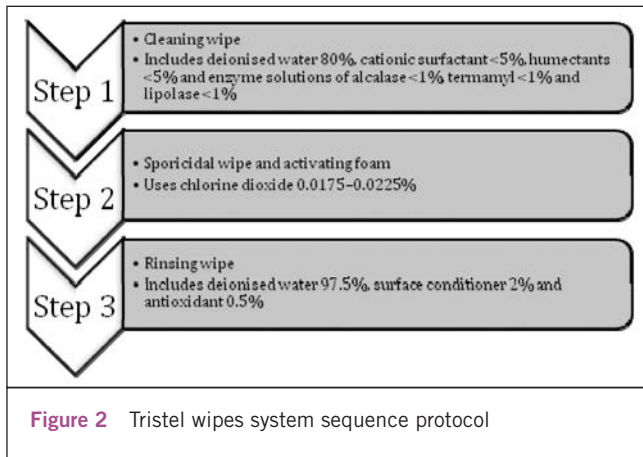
Step 1

• Cleaning wipe
• Includes deionised water 80%, cationic surfactant <5%, humectants <5% and enzyme solutions of alcalase <1%, termamyl <1% and lipolase <1%

Step 2

• Sporicidal wipe and activating foam
• Uses chlorine dioxide 0.0175–0.0225%

Step 3

• Rinsing wipe
• Includes deionised water 97.5%, surface conditioner 2% and antioxidant 0.5%

Figure 2 Tristel wipes system sequence protocol